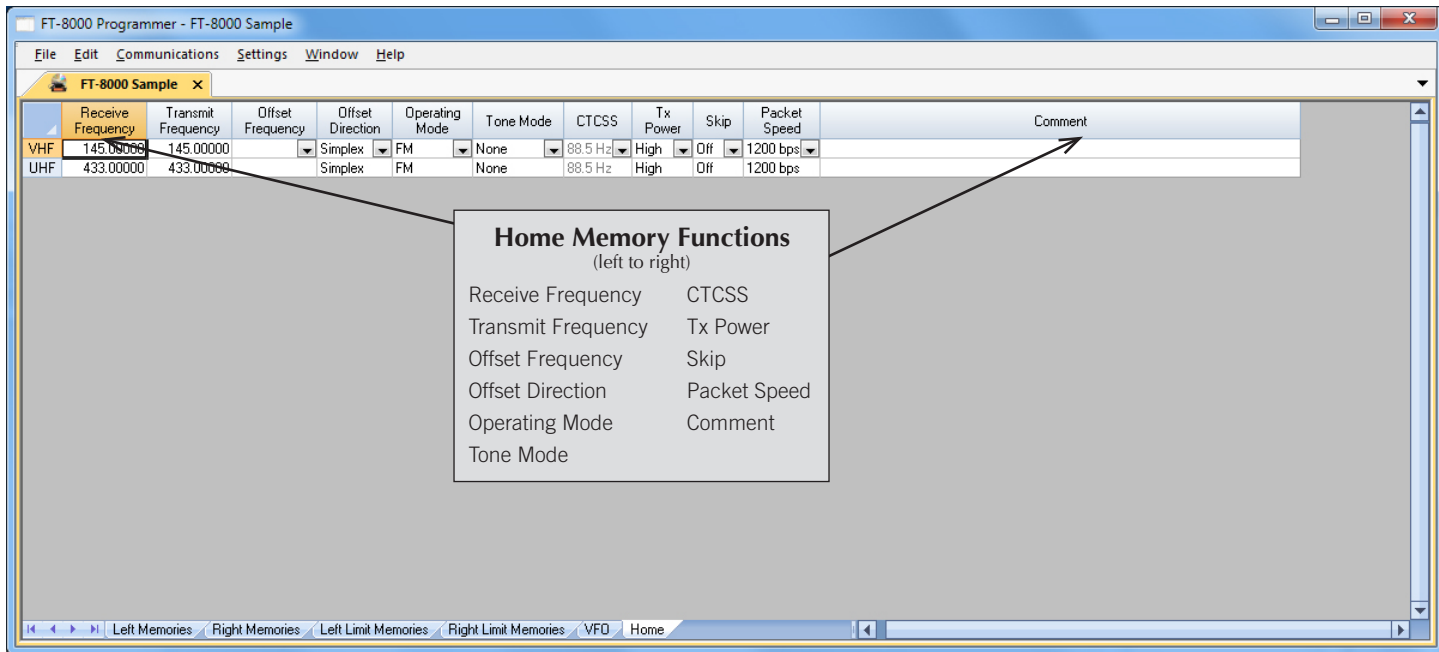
FT-8000 Programmer - FT-8000 Sample

File Edit Communications Settings Window Help

FT-8000 Sample ×

| | Receive Frequency | Transmit Frequency | Offset Frequency | Offset Direction | Operating Mode | Tone Mode | CTCSS | Tx Power | Skip | Packet Speed | Comment |
|---|---|---|---|---|---|---|---|---|---|---|---|
| VHF | 145.00000 | 145.00000 | | Simplex | FM | None | 88.5 Hz | High | Off | 1200 bps | |
| UHF | 433.00000 | 433.00000 | | Simplex | FM | None | 88.5 Hz | High | Off | 1200 bps | |

Home Memory Functions
(left to right)

Receive Frequency
Transmit Frequency
Offset Frequency
Offset Direction
Operating Mode
Tone Mode

CTCSS
Tx Power
Skip
Packet Speed
Comment

Left Memories Right Memories Left Limit Memories Right Limit Memories VFO Home